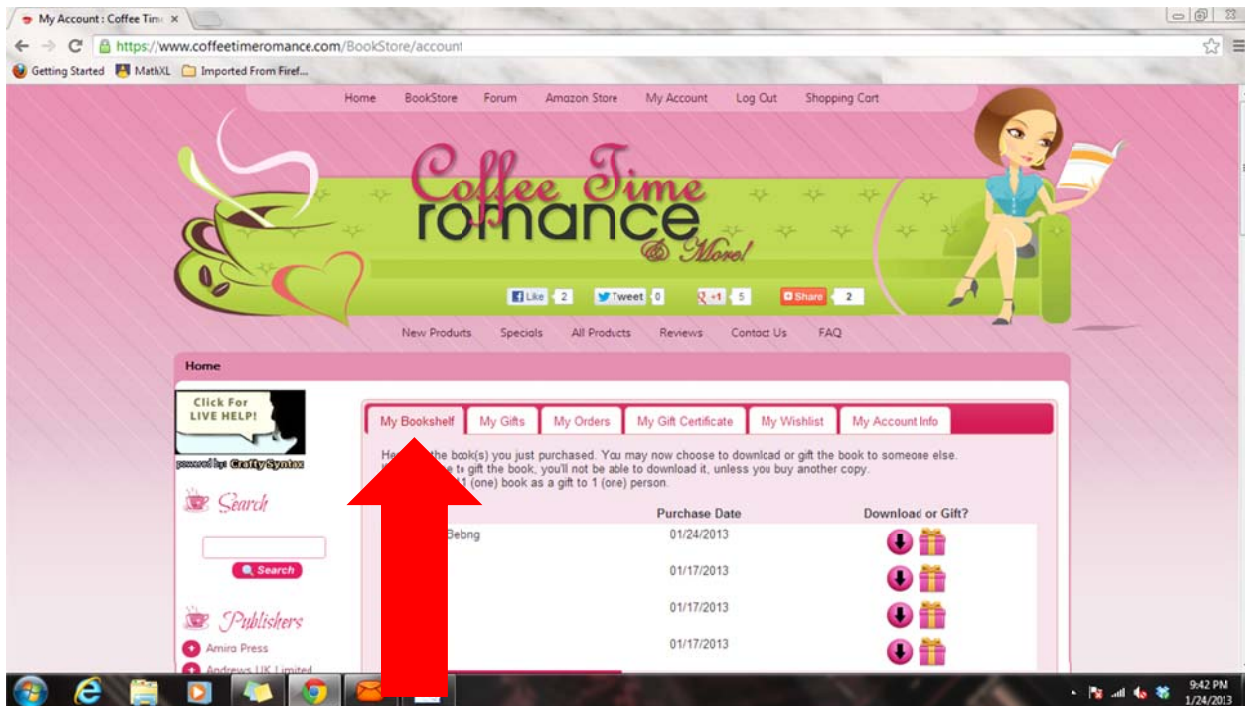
My Account : Coffee Tim ×

https://www.coffeetimeromance.com/BookStore/account

Getting Started MathXL Imported From Firef...

Home BookStore Forum Amazon Store My Account Log Out Shopping Cart

Coffee Time romance & More!

Like 2 Tweet 0 +1 5 Share 2

New Products Specials All Products Reviews Contact Us FAQ

Home

Click For LIVE HELP!

powered by: Crafty Syntax

Search

Search

Publishers

Amira Press

Andrews UK Limited

My Bookshelf My Gifts My Orders My Gift Certificate My Wishlist My Account Info

He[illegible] the book(s) you just purchased. You may now choose to download or gift the book to someone else. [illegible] gift the book; you'll not be able to download it, unless you buy another copy. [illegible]1 (one) book as a gift to 1 (one) person.

| | Purchase Date | Download or Gift? |
|---|---|---|
| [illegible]Bebng | 01/24/2013 | |
| | 01/17/2013 | |
| | 01/17/2013 | |
| | 01/17/2013 | |

9:42 PM 1/24/2013